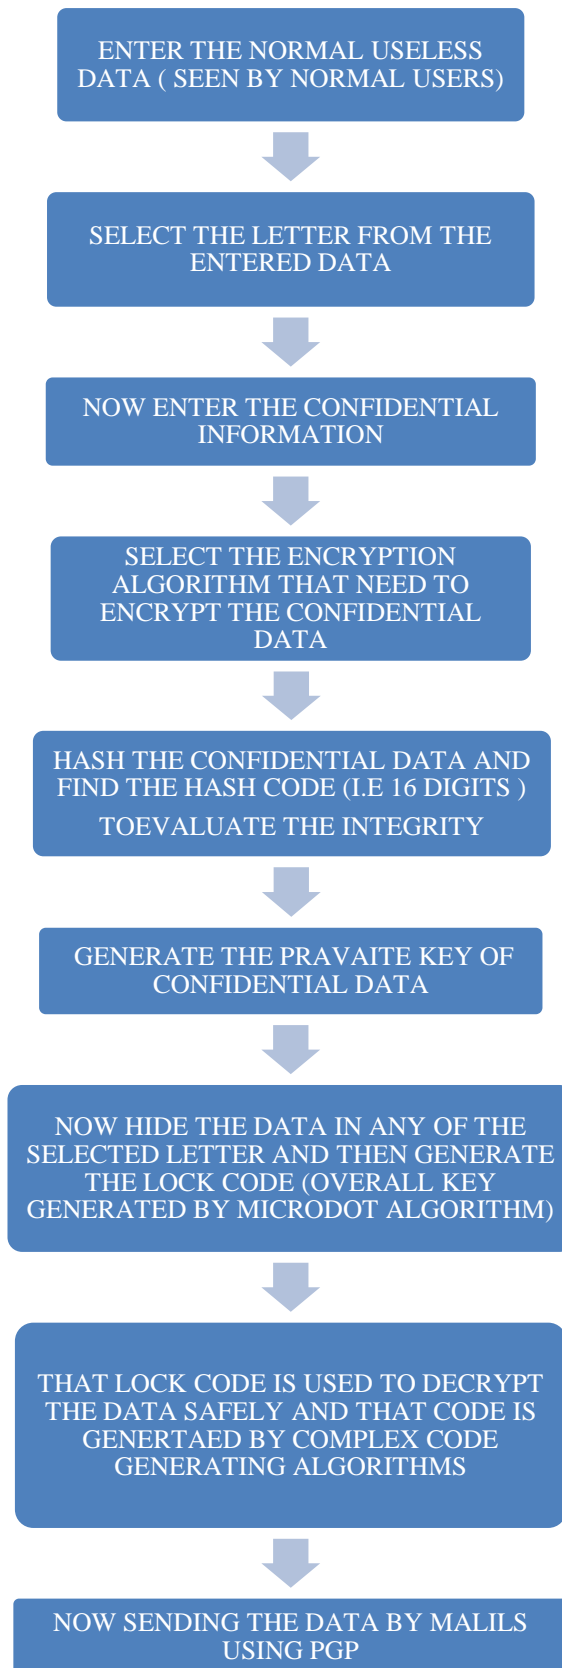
ENTER THE NORMAL USELESS DATA ( SEEN BY NORMAL USERS)

SELECT THE LETTER FROM THE ENTERED DATA

NOW ENTER THE CONFIDENTIAL INFORMATION

SELECT THE ENCRYPTION ALGORITHM THAT NEED TO ENCRYPT THE CONFIDENTIAL DATA

HASH THE CONFIDENTIAL DATA AND FIND THE HASH CODE (I.E 16 DIGITS )

TOEVALUATE THE INTEGRITY

GENERATE THE PRAVAITE KEY OF CONFIDENTIAL DATA

NOW HIDE THE DATA IN ANY OF THE SELECTED LETTER AND THEN GENERATE THE LOCK CODE (OVERALL KEY GENERATED BY MICRODOT ALGORITHM)

THAT LOCK CODE IS USED TO DECRYPT THE DATA SAFELY AND THAT CODE IS GENERTAED BY COMPLEX CODE GENERATING ALGORITHMS

NOW SENDING THE DATA BY MALILS USING PGP